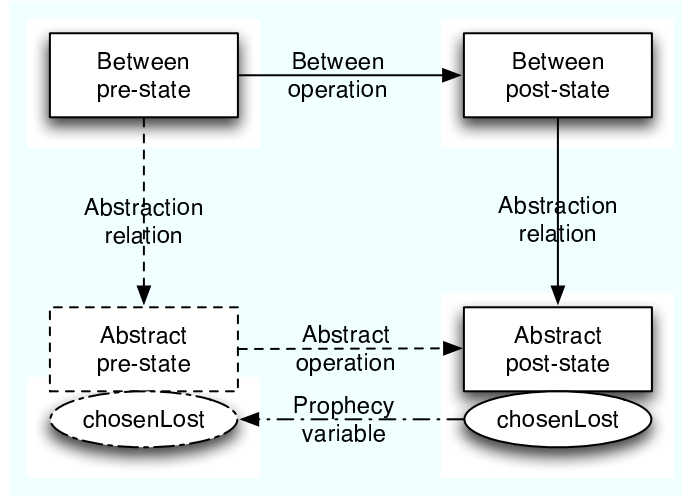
Between pre-state

Between operation

Between post-state

Abstraction relation

Abstraction relation

Abstract pre-state

Abstract operation

Abstract post-state

chosenLost

Prophecy variable

chosenLost